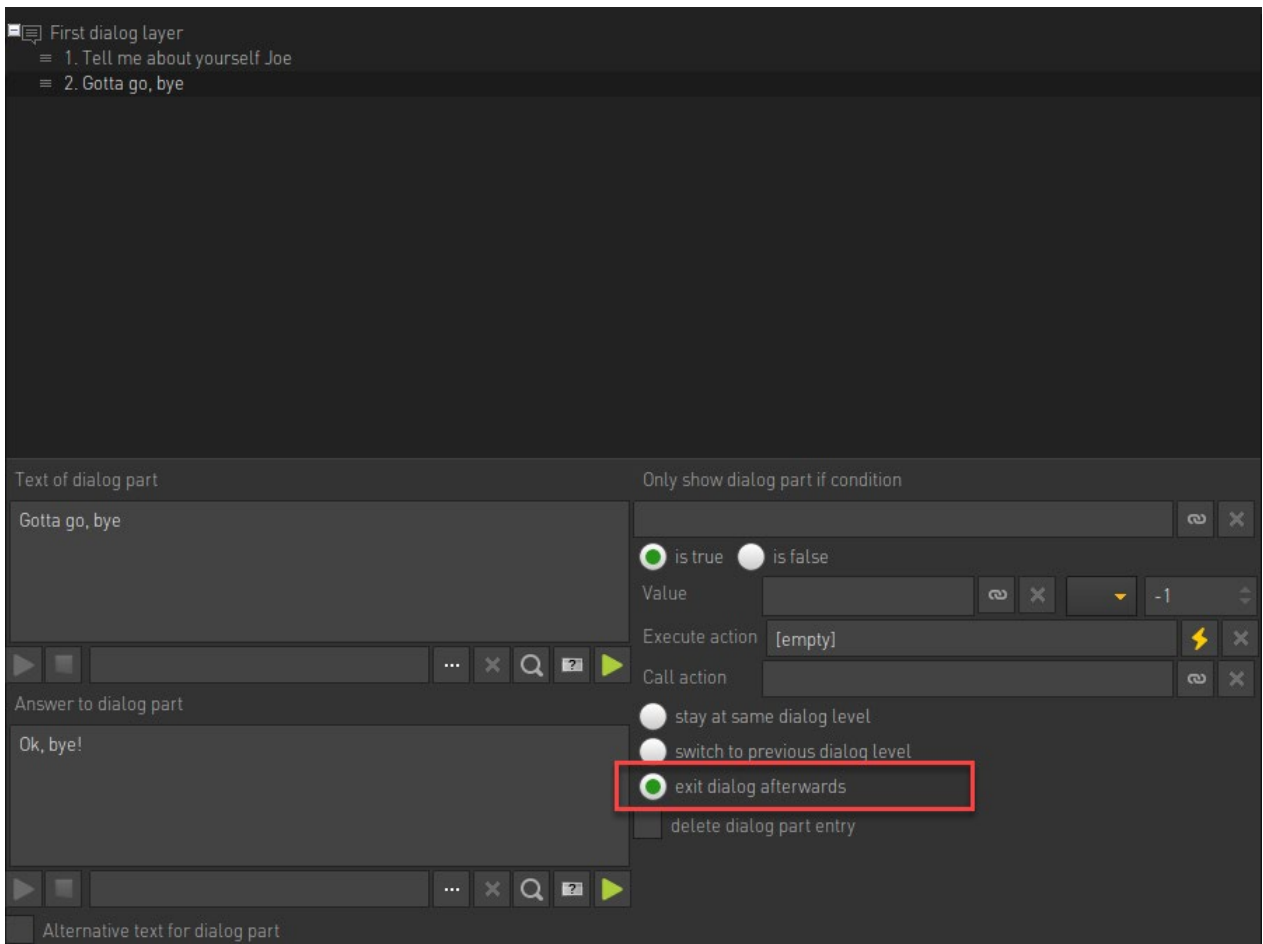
First dialog layer
1. Tell me about yourself Joe
2. Gotta go, bye

Text of dialog part
Gotta go, bye
...

Answer to dialog part
Ok, bye!
...

Alternative text for dialog part

Only show dialog part if condition
is true
is false
Value
-1
Execute action
[empty]
Call action
stay at same dialog level
switch to previous dialog level
exit dialog afterwards
delete dialog part entry